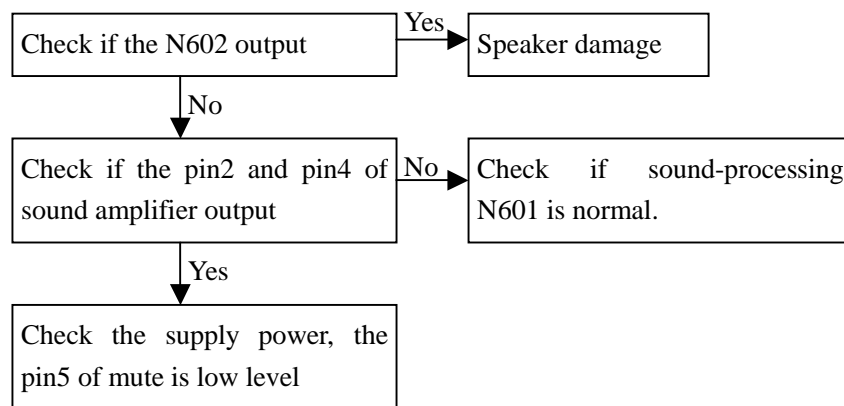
Check if the N602 output

Yes

Speaker damage

No

Check if the pin2 and pin4 of sound amplifier output

No

Check if sound-processing N601 is normal.

Yes

Check the supply power, the pin5 of mute is low level